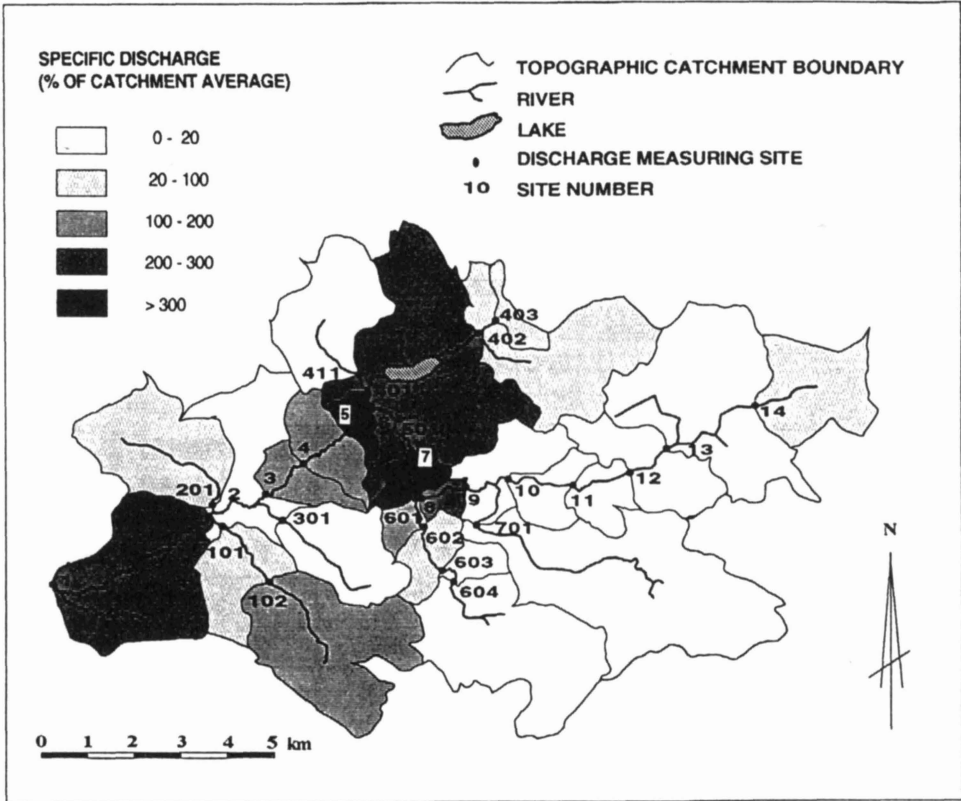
SPECIFIC DISCHARGE
(% OF CATCHMENT AVERAGE)

0 - 20
20 - 100
100 - 200
200 - 300
> 300

TOPOGRAPHIC CATCHMENT BOUNDARY
RIVER
LAKE
DISCHARGE MEASURING SITE
10 SITE NUMBER

403
402
411
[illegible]
5
503
7
4
3
201
2
301
601
8
9
10
11
12
3
14
602
701
101
603
604
102

N

0 1 2 3 4 5 km